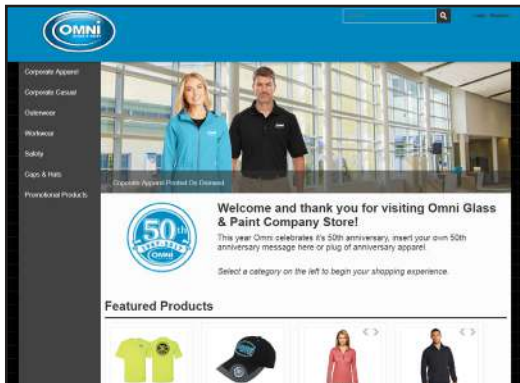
OMNI

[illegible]

Corporate Apparel

Corporate Casual

Outerwear

Workwear

Safety

Caps & Hats

Promotional Products

Corporate Apparel Printed On Demand

50th

OMNI

Welcome and thank you for visiting Omni Glass & Paint Company Store!

This year Omni celebrates it's 50th anniversary, insert your own 50th anniversary message here or plug of anniversary apparel.

Select a category on the left to begin your shopping experience.

Featured Products